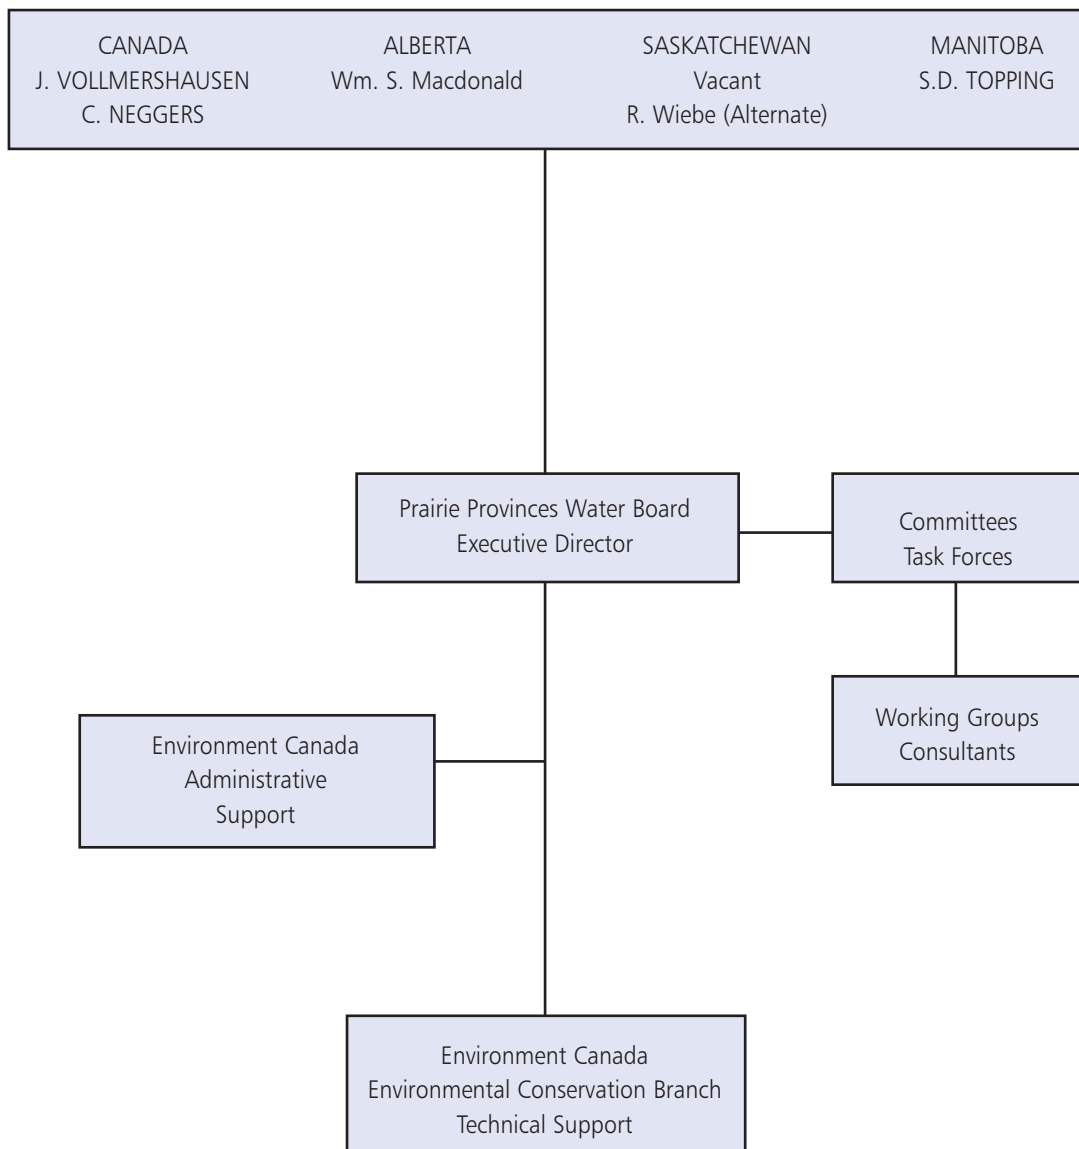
CANADA
J. VOLLMERSHAUSEN
C. NEGGERS

ALBERTA
Wm. S. Macdonald

SASKATCHEWAN
Vacant
R. Wiebe (Alternate)

MANITOBA
S.D. TOPPING

Prairie Provinces Water Board
Executive Director

Committees
Task Forces

Working Groups
Consultants

Environment Canada
Administrative
Support

Environment Canada
Environmental Conservation Branch
Technical Support